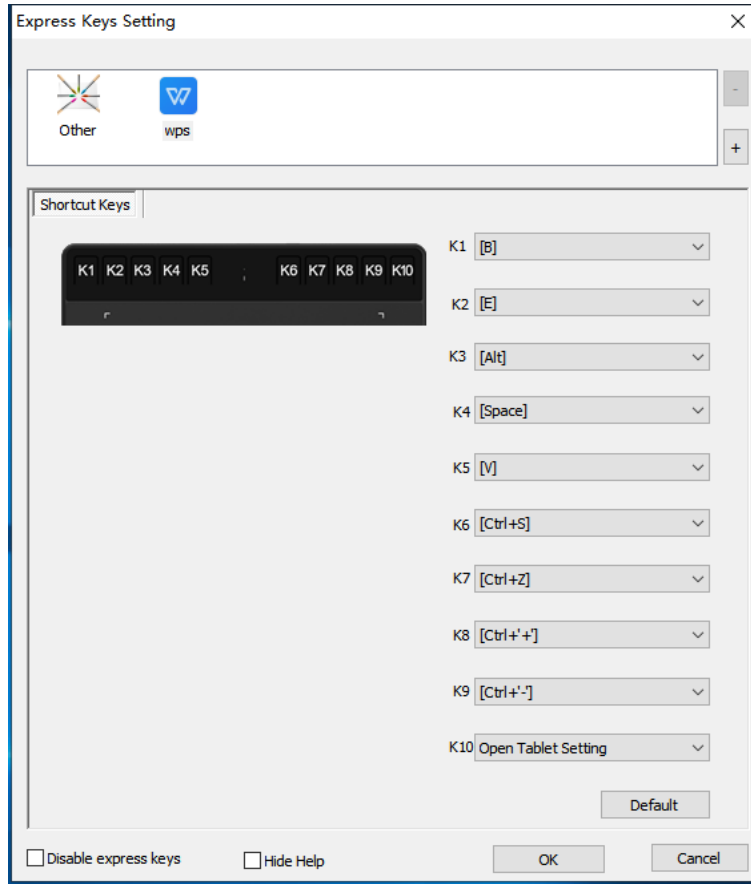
Express Keys Setting

Other
wps

-
+

Shortcut Keys

K1 K2 K3 K4 K5 K6 K7 K8 K9 K10

K1 [B]
K2 [E]
K3 [Alt]
K4 [Space]
K5 [V]
K6 [Ctrl+S]
K7 [Ctrl+Z]
K8 [Ctrl+'+']
K9 [Ctrl+'-']
K10 Open Tablet Setting

Default

Disable express keys
Hide Help
OK
Cancel